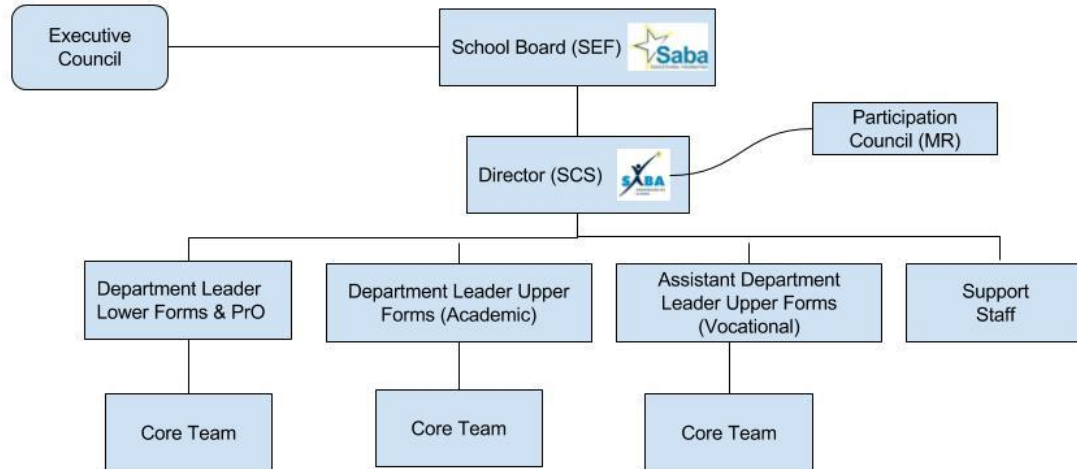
Executive Council

School Board (SEF) Saba

Participation Council (MR)

Director (SCS) SABA

Department Leader Lower Forms & PrO

Department Leader Upper Forms (Academic)

Assistant Department Leader Upper Forms (Vocational)

Support Staff

Core Team

Core Team

Core Team